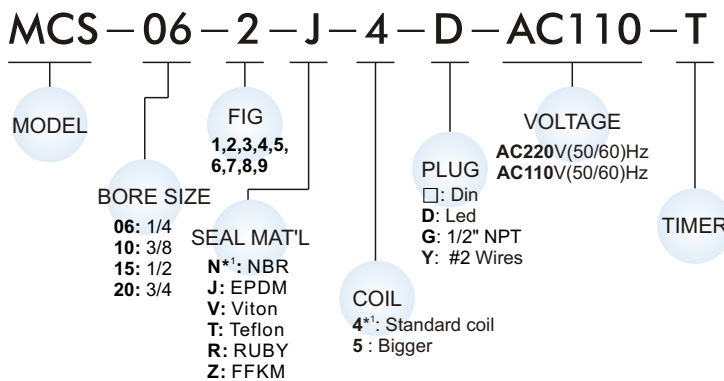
MCS – 06 – 2 – J – 4 – D – AC110 – T

MODEL

BORE SIZE
06: 1/4
10: 3/8
15: 1/2
20: 3/4

FIG
1,2,3,4,5,
6,7,8,9

SEAL MAT'L
N*$^1$: NBR
J: EPDM
V: Viton
T: Teflon
R: RUBY
Z: FFKM

COIL
4*$^1$: Standard coil
5 : Bigger

PLUG
□: Din
D: Led
G: 1/2" NPT
Y: #2 Wires

VOLTAGE
AC220V(50/60)Hz
AC110V(50/60)Hz

TIMER